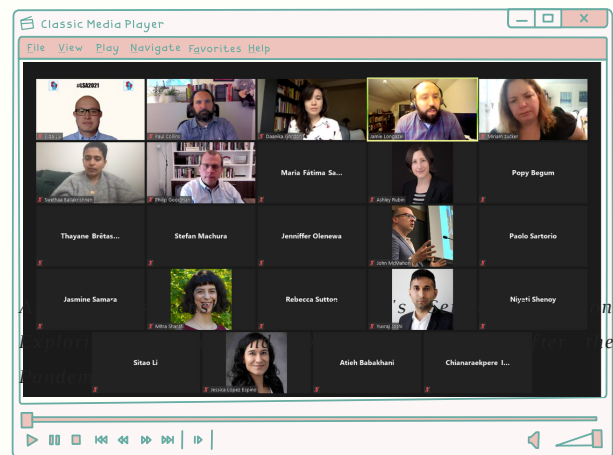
Classic Media Player

File View Play Navigate Favorites Help

#CSA2021

Cole Li

Paul Collins

Daisaku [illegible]

Jaime Longoria

Miriam Sucker

Seethala Ravisankaran

Philip Goodman

Maria Fátima Sa...

Ashley Rubin

Popy Begum

Thayane Brêtas...

Stefan Machura

Jenniffer Olenewa

John McMahon

Paolo Sartorio

Jasmine Samara

Mitra Sharifi

Rebecca Sutton

Neeraj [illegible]

Niyati Shenoy

Sitao Li

Jessica Lopez Espino

Atieh Babakhani

Chianaraekpere I...

A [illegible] s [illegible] 's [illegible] n

Explori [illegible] id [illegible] fter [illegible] e

Pandem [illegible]